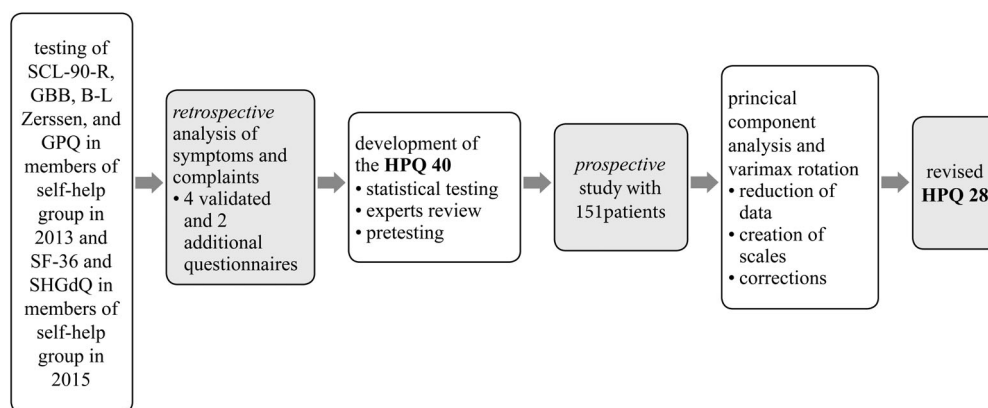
testing of SCL-90-R, GBB, B-L Zerssen, and GPQ in members of self-help group in 2013 and SF-36 and SHGdQ in members of self-help group in 2015

*retrospective* analysis of symptoms and complaints
• 4 validated and 2 additional questionnaires

development of the **HPQ 40**
• statistical testing
• experts review
• pretesting

*prospective* study with 151patients

princical component analysis and varimax rotation
• reduction of data
• creation of scales
• corrections

revised **HPQ 28**